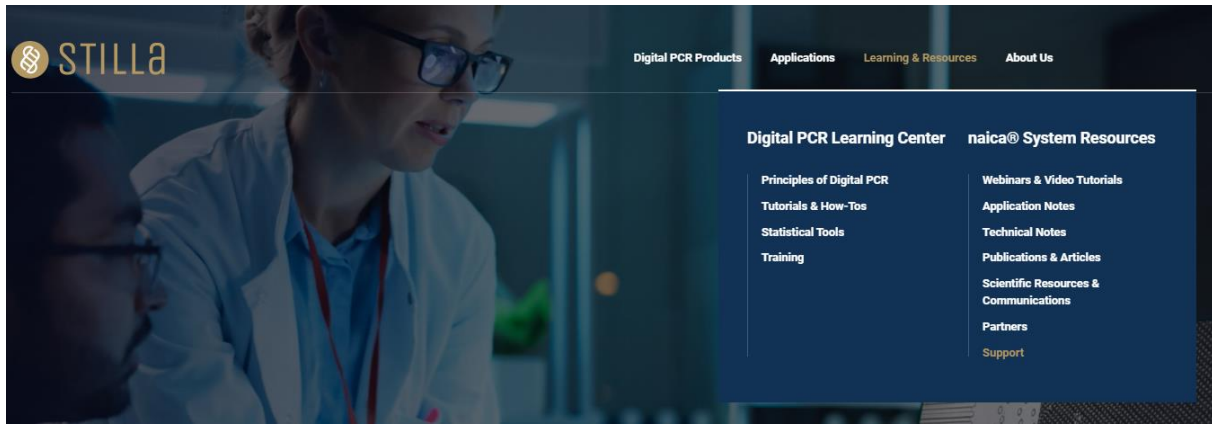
STILLa

Digital PCR Products Applications Learning & Resources About Us

Digital PCR Learning Center

Principles of Digital PCR
Tutorials & How-Tos
Statistical Tools
Training

naica® System Resources

Webinars & Video Tutorials
Application Notes
Technical Notes
Publications & Articles
Scientific Resources & Communications
Partners
Support